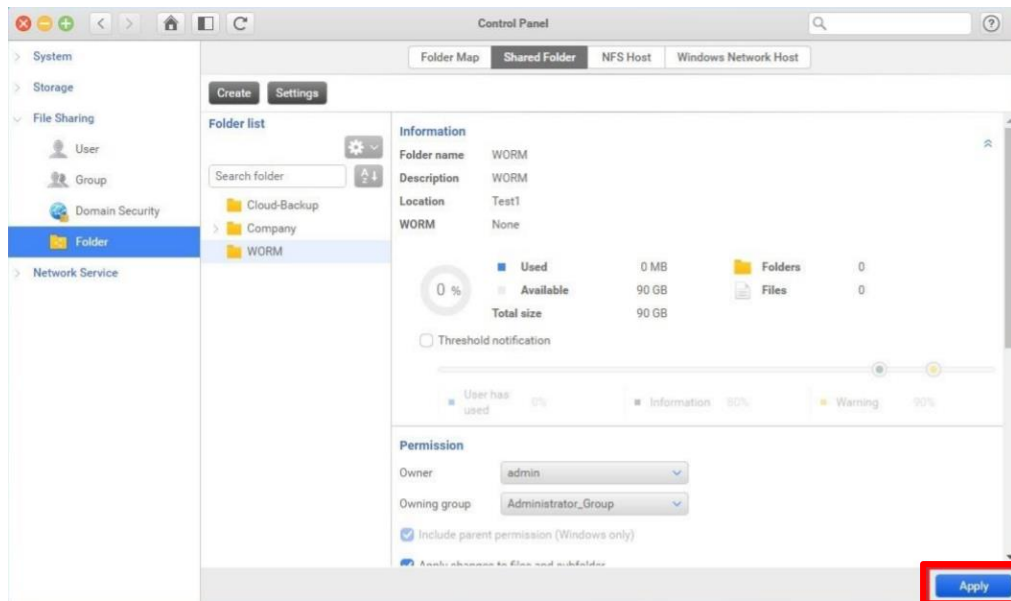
Control Panel

System
Storage
File Sharing
User
Group
Domain Security
Folder
Network Service

Folder Map | Shared Folder | NFS Host | Windows Network Host

Create | Settings

Folder list

Search folder

Cloud-Backup
Company
WORM

Information
Folder name WORM
Description WORM
Location Test1
WORM None

0 %
Used 0 MB
Available 90 GB
Total size 90 GB
Folders 0
Files 0

Threshold notification

User has used 0%
Information 80%
Warning 90%

Permission
Owner admin
Owning group Administrator_Group
Include parent permission (Windows only)
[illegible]

Apply